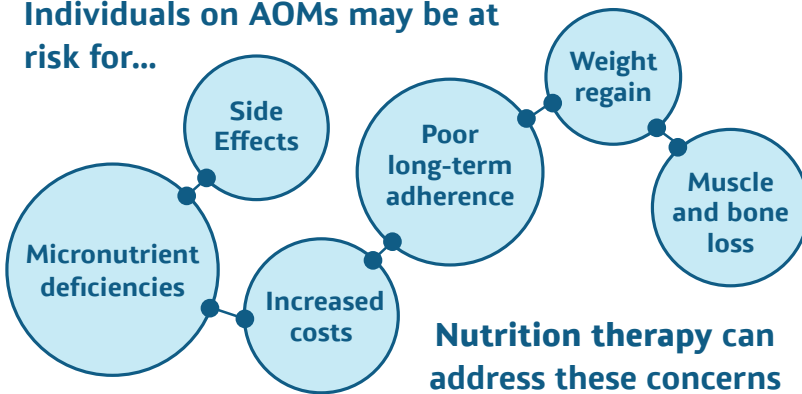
Individuals on AOMs may be at risk for...

Side Effects

Micronutrient deficiencies

Increased costs

Poor long-term adherence

Weight regain

Muscle and bone loss

Nutrition therapy can address these concerns